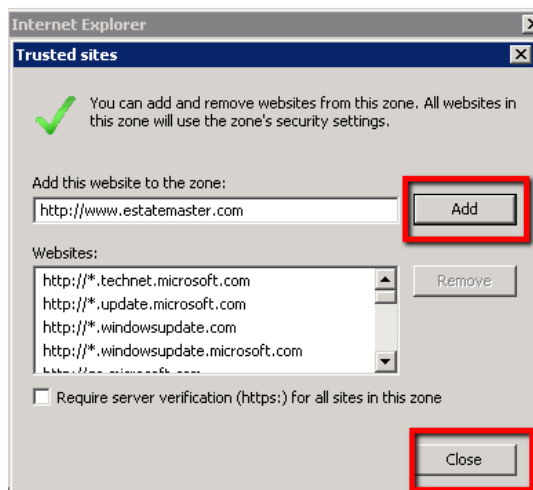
Internet Explorer

Trusted sites

You can add and remove websites from this zone. All websites in this zone will use the zone's security settings.

Add this website to the zone:

http://www.estatemaster.com

Add

Websites:

http://*.technet.microsoft.com
http://*.update.microsoft.com
http://*.windowsupdate.com
http://*.windowsupdate.microsoft.com
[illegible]

Remove

Require server verification (https:) for all sites in this zone

Close